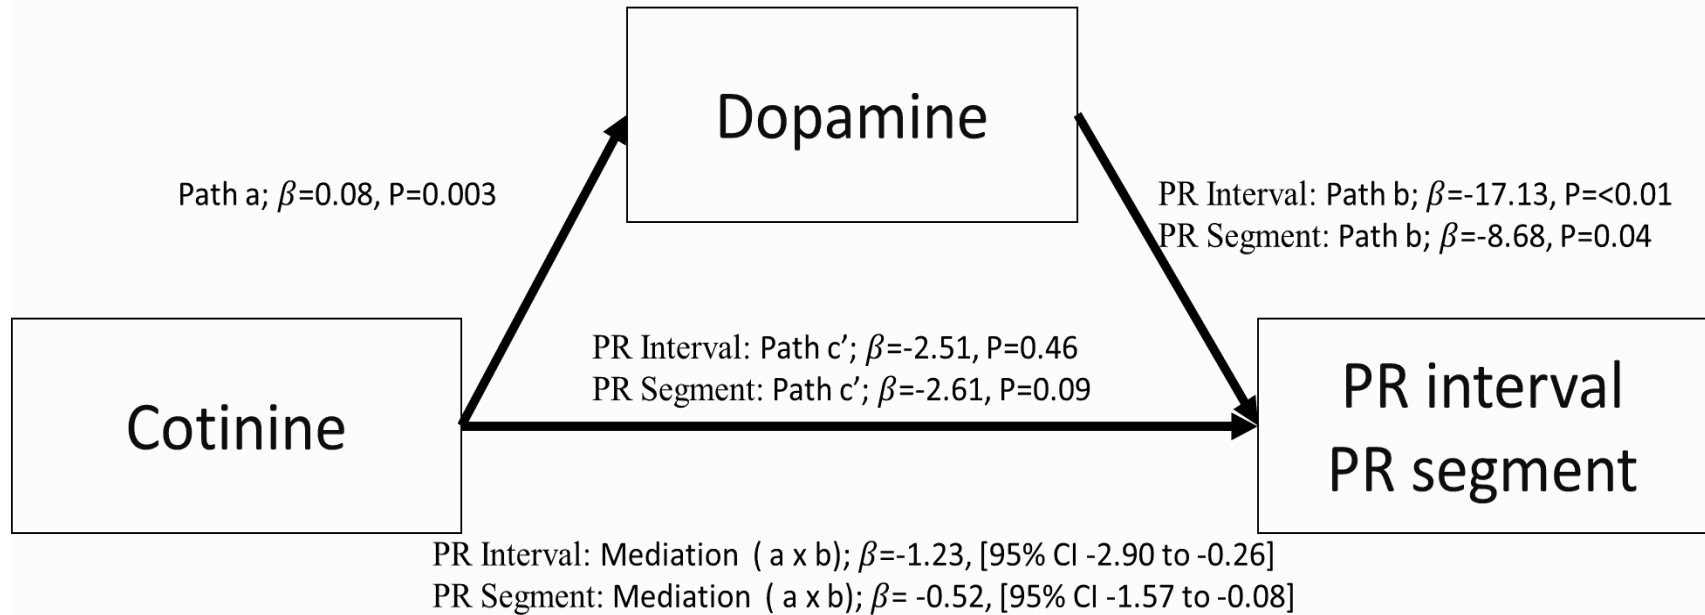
Dopamine

Path a; $\beta$=0.08, P=0.003

PR Interval: Path b; $\beta$=-17.13, P=<0.01
PR Segment: Path b; $\beta$=-8.68, P=0.04

Cotinine

PR Interval: Path c'; $\beta$=-2.51, P=0.46
PR Segment: Path c'; $\beta$=-2.61, P=0.09

PR interval
PR segment

PR Interval: Mediation ( a x b); $\beta$=-1.23, [95% CI -2.90 to -0.26]
PR Segment: Mediation ( a x b); $\beta$= -0.52, [95% CI -1.57 to -0.08]